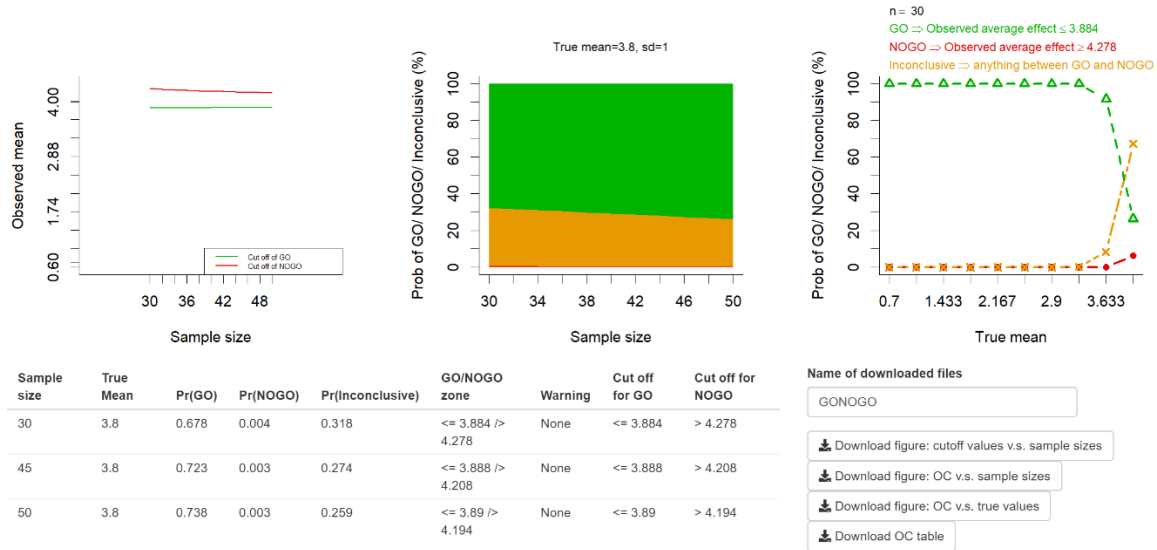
Observed mean

4.00
2.88
1.74
0.60

Cut off of GO
Cut off of NOGO

30 36 42 48

Sample size

True mean=3.8, sd=1

Prob of GO/ NOGO/ Inconclusive (%)

100
80
60
40
20
0

30 34 38 42 46 50

Sample size

n = 30
GO ⇒ Observed average effect ≤ 3.884
NOGO ⇒ Observed average effect ≥ 4.278
Inconclusive ⇒ anything between GO and NOGO

Prob of GO/ NOGO/ Inconclusive (%)

100
80
60
40
20
0

0.7 1.433 2.167 2.9 3.633

True mean

| Sample size | True Mean | Pr(GO) | Pr(NOGO) | Pr(Inconclusive) | GO/NOGO zone | Warning | Cut off for GO | Cut off for NOGO |
|---|---|---|---|---|---|---|---|---|
| 30 | 3.8 | 0.678 | 0.004 | 0.318 | <= 3.884 /> 4.278 | None | <= 3.884 | > 4.278 |
| 45 | 3.8 | 0.723 | 0.003 | 0.274 | <= 3.888 /> 4.208 | None | <= 3.888 | > 4.208 |
| 50 | 3.8 | 0.738 | 0.003 | 0.259 | <= 3.89 /> 4.194 | None | <= 3.89 | > 4.194 |

Name of downloaded files

GONOGO

Download figure: cutoff values v.s. sample sizes
Download figure: OC v.s. sample sizes
Download figure: OC v.s. true values
Download OC table